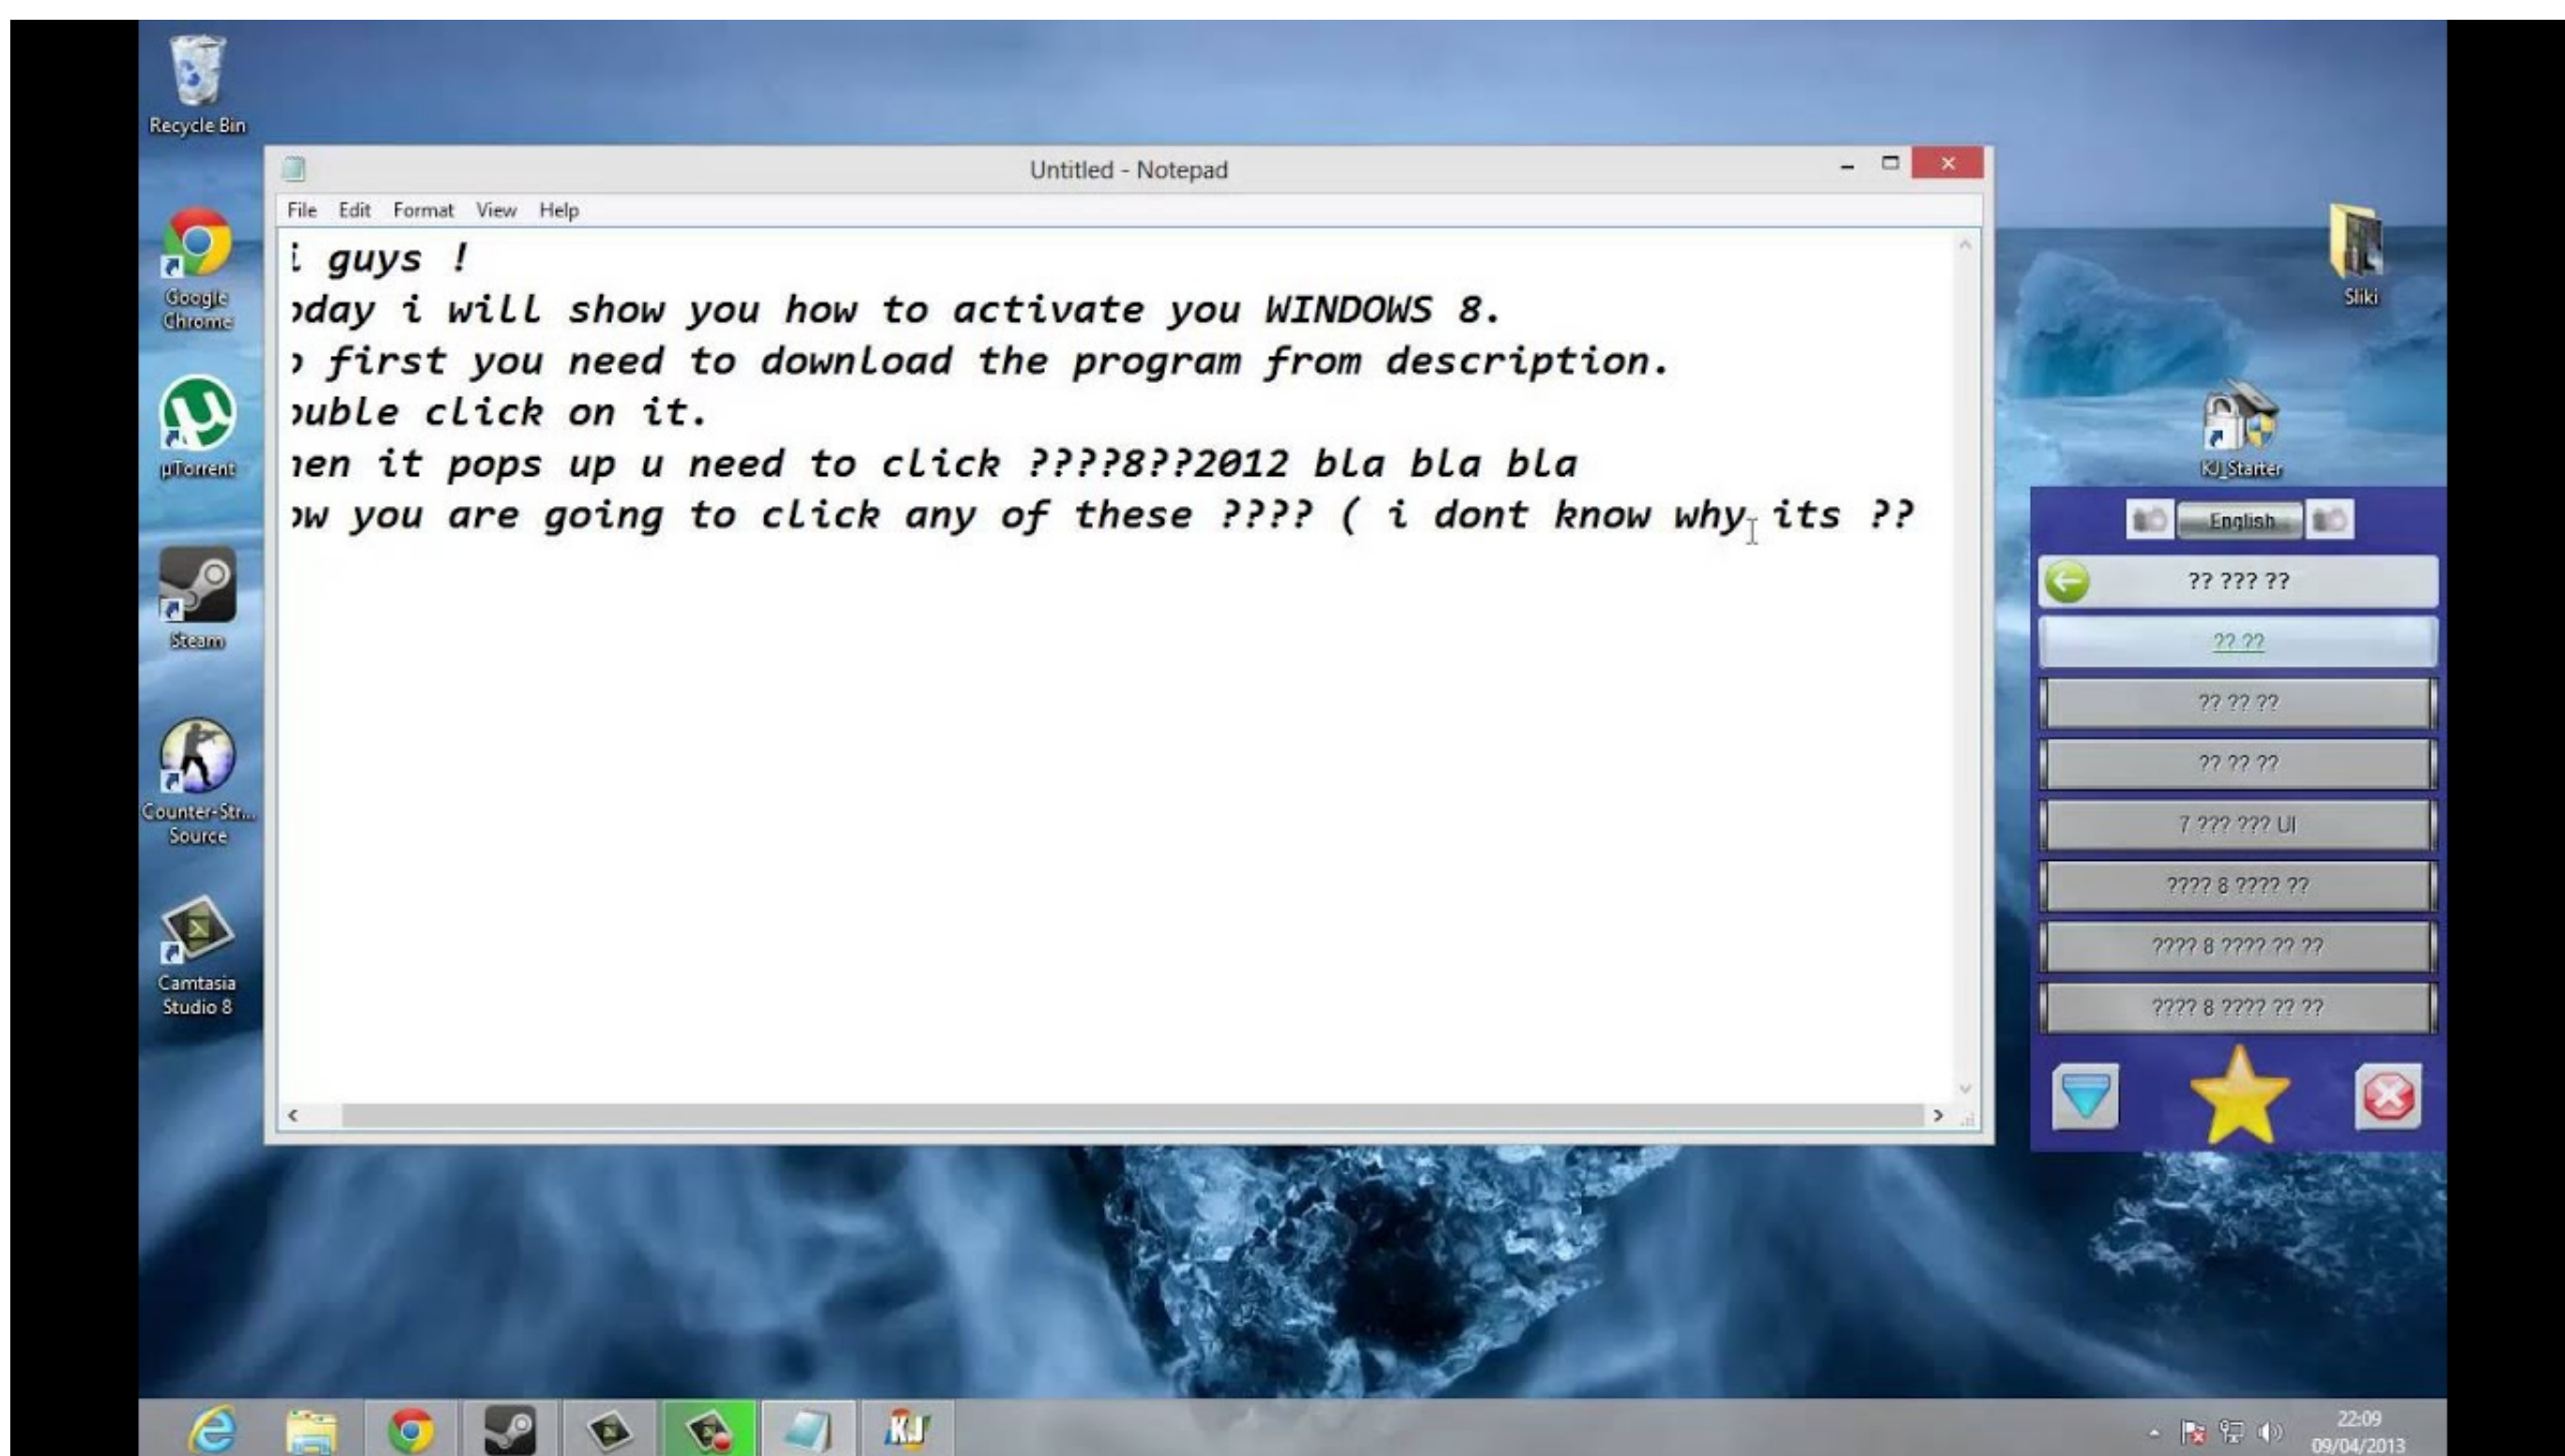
Recycle Bin

Google Chrome

µTorrent

Steam

Counter-Str... Source

Camtasia Studio 8

Untitled - Notepad

File Edit Format View Help

i guys !
day i will show you how to activate you WINDOWS 8.
first you need to download the program from description.
uble click on it.
ien it pops up u need to click ????8??2012 bla bla bla
w you are going to click any of these ???? ( i dont know why its ??

Sliki

KJ_Starter

English

?? ??? ??

?? ??

?? ?? ??

?? ?? ??

7 ??? ??? UI

???? 8 ???? ??

???? 8 ???? ?? ??

???? 8 ???? ?? ??

22:09
09/04/2013